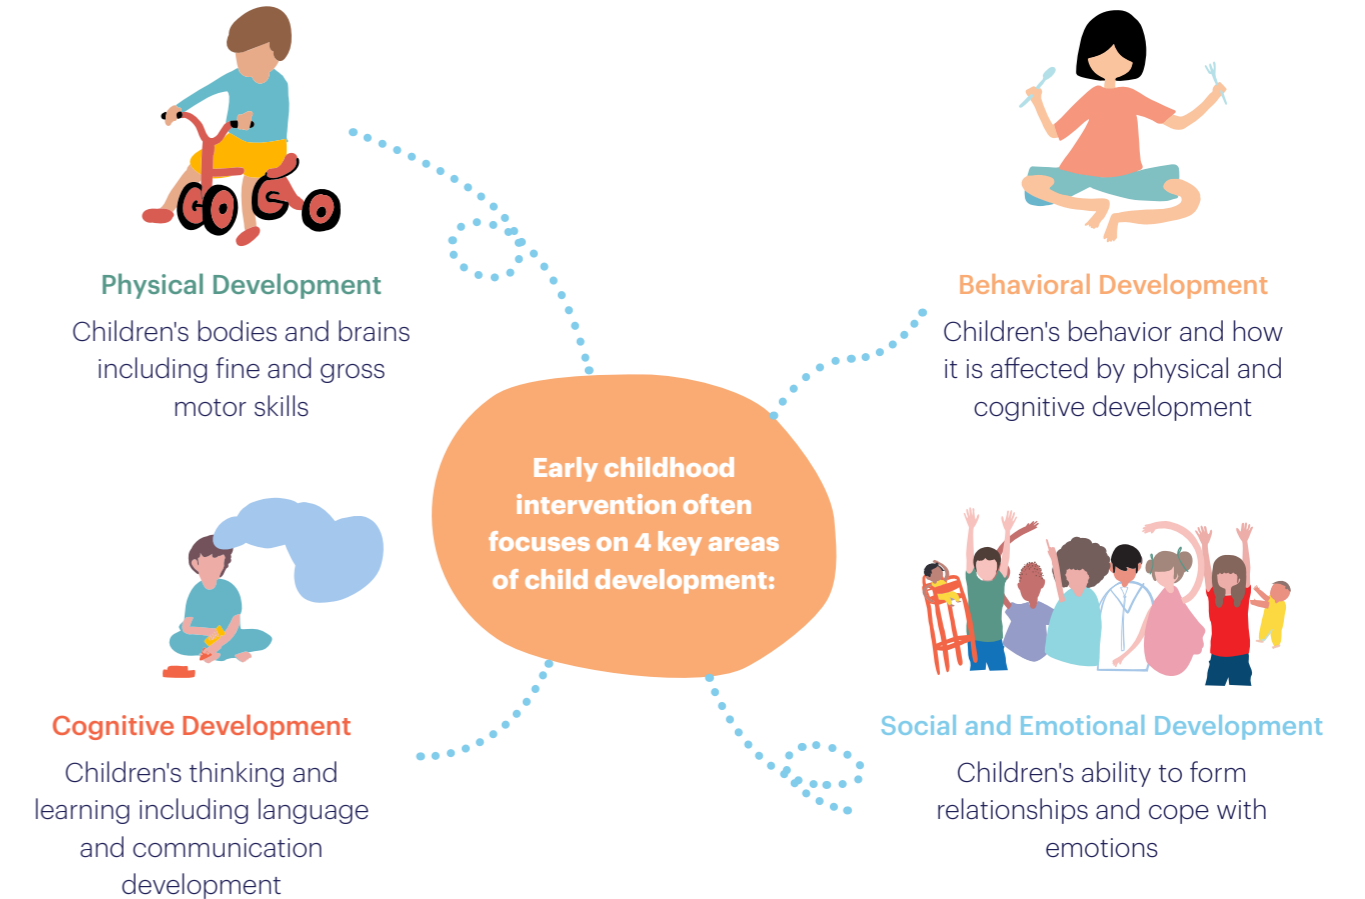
Physical Development

Children's bodies and brains including fine and gross motor skills

Behavioral Development

Children's behavior and how it is affected by physical and cognitive development

Early childhood intervention often focuses on 4 key areas of child development:

Cognitive Development

Children's thinking and learning including language and communication development

Social and Emotional Development

Children's ability to form relationships and cope with emotions